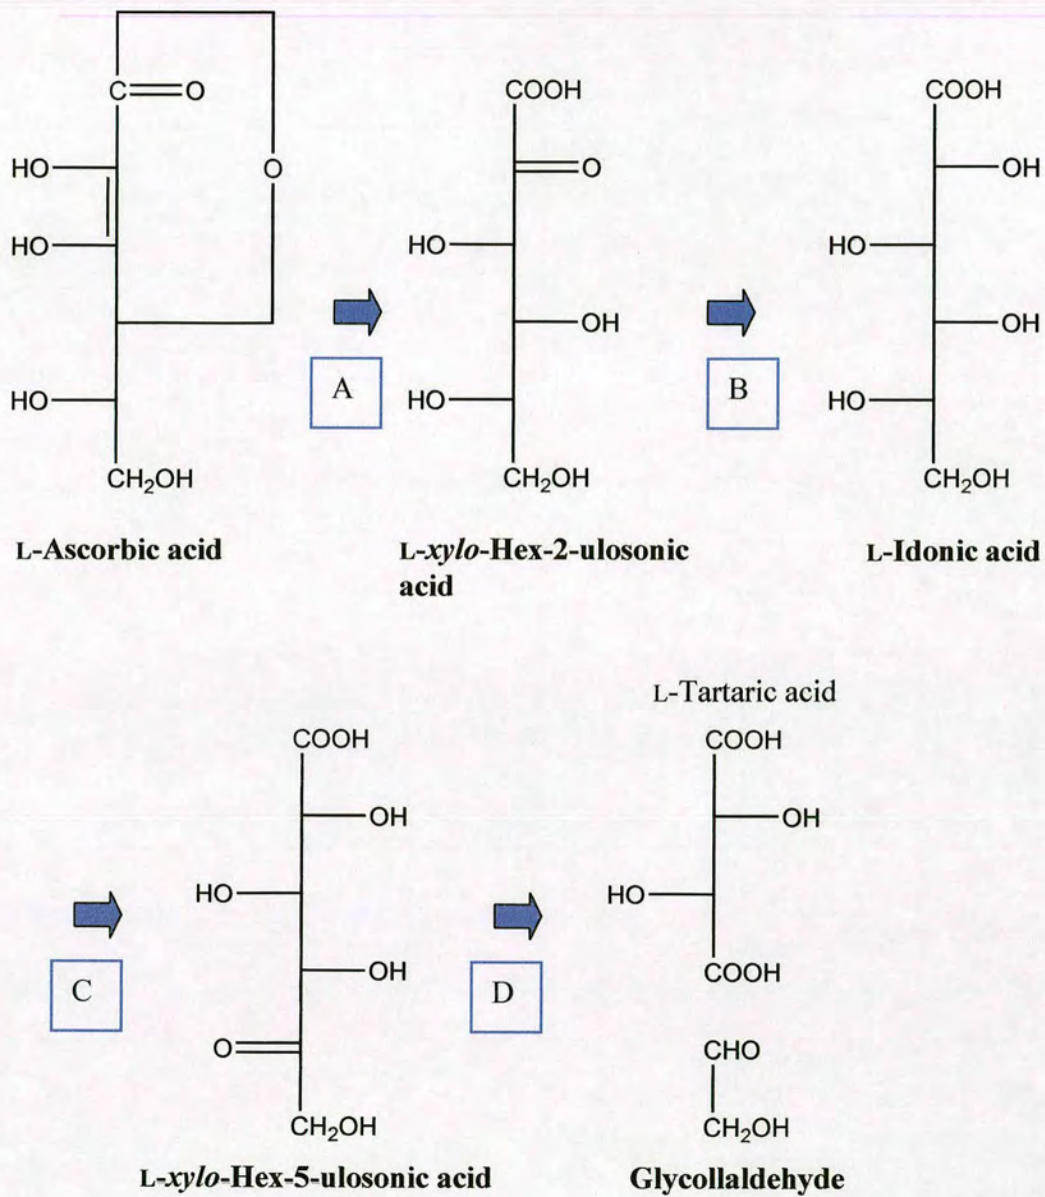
C=O
HO
O
HO
HO
$CH_2OH$

L-Ascorbic acid

A

COOH
=O
HO
OH
HO
$CH_2OH$

L-*xylo*-Hex-2-ulosonic acid

B

COOH
OH
HO
OH
HO
$CH_2OH$

L-Idonic acid

C

COOH
OH
HO
OH
O=
$CH_2OH$

L-*xylo*-Hex-5-ulosonic acid

D

L-Tartaric acid
COOH
OH
HO
COOH

CHO
$CH_2OH$

Glycollaldehyde